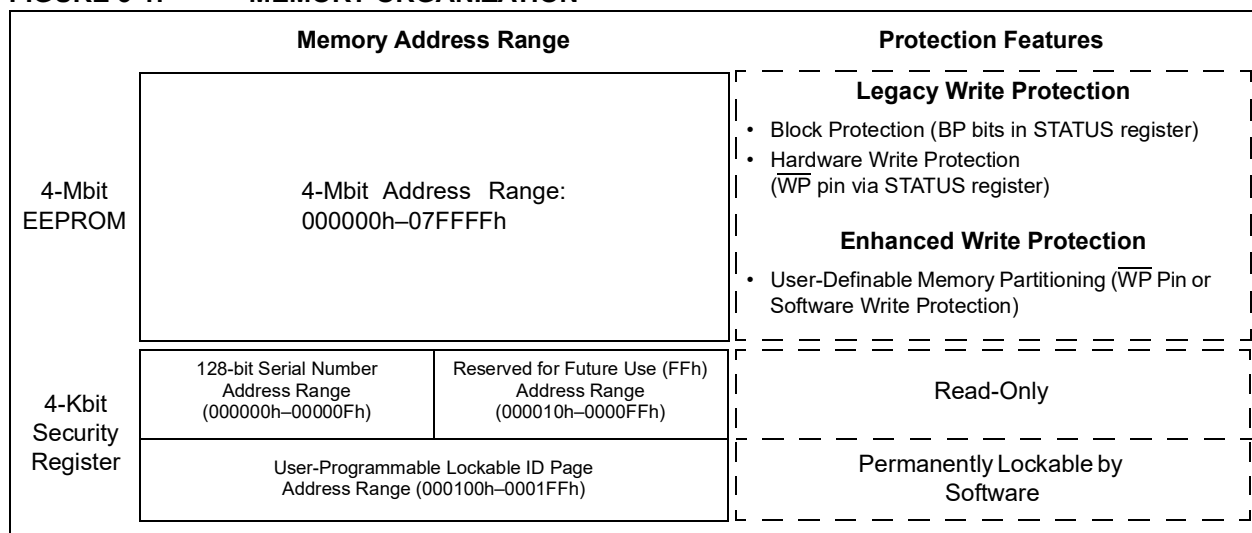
FIGURE 6-1: MEMORY ORGANIZATION

Memory Address Range

Protection Features

4-Mbit EEPROM

4-Mbit Address Range: 000000h–07FFFFh

Legacy Write Protection

• Block Protection (BP bits in STATUS register)
• Hardware Write Protection ($\overline{\text{WP}}$ pin via STATUS register)

Enhanced Write Protection

• User-Definable Memory Partitioning ($\overline{\text{WP}}$ Pin or Software Write Protection)

4-Kbit Security Register

128-bit Serial Number Address Range (000000h–00000Fh)

Reserved for Future Use (FFh) Address Range (000010h–0000FFh)

Read-Only

User-Programmable Lockable ID Page Address Range (000100h–0001FFh)

Permanently Lockable by Software